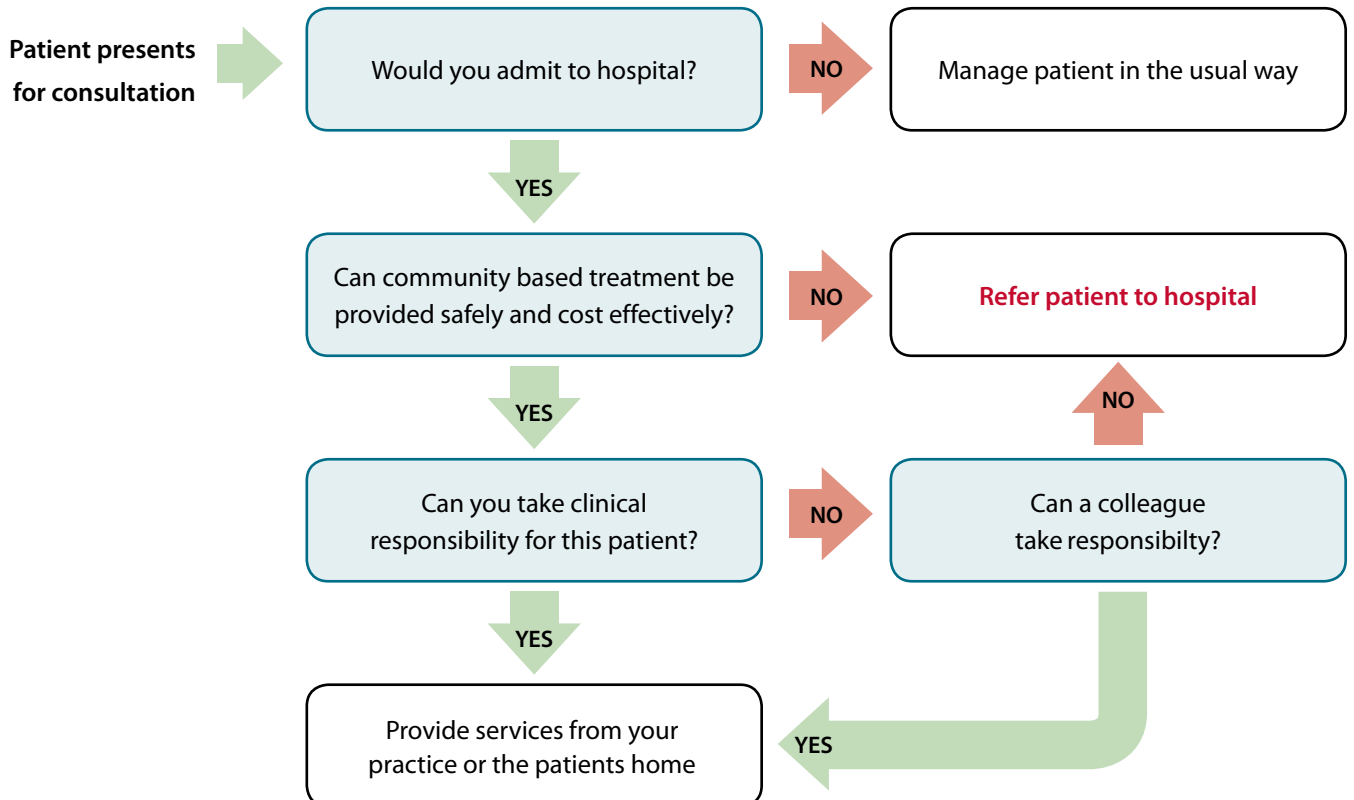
Patient presents for consultation

Would you admit to hospital?

NO

Manage patient in the usual way

YES

Can community based treatment be provided safely and cost effectively?

NO

Refer patient to hospital

YES

NO

Can you take clinical responsibility for this patient?

NO

Can a colleague take responsibilty?

YES

Provide services from your practice or the patients home

YES